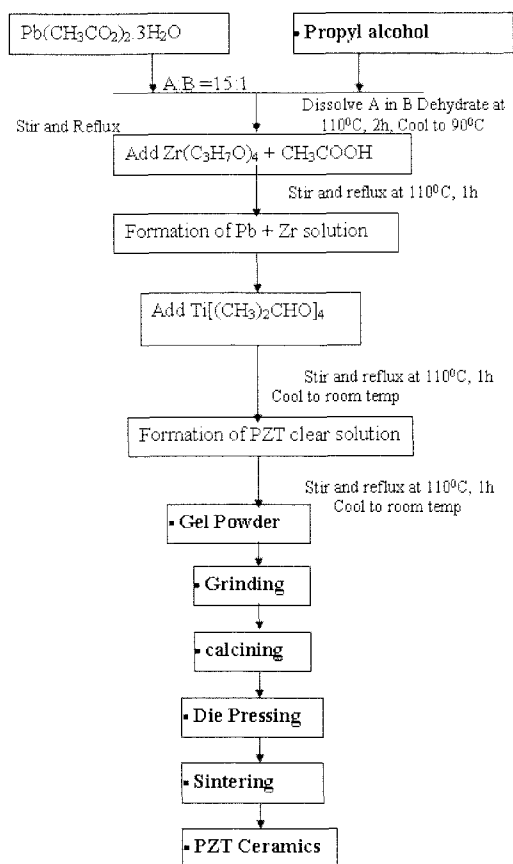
$Pb(CH_3CO_2)_2.3H_2O$

Propyl alcohol

A:B = 15:1

Dissolve A in B Dehydrate at $110^0C$, 2h, Cool to $90^0C$

Stir and Reflux

Add $Zr(C_3H_7O)_4$ + $CH_3COOH$

Stir and reflux at $110^0C$, 1h

Formation of Pb + Zr solution

Add $Ti[(CH_3)_2CHO]_4$

Stir and reflux at $110^0C$, 1h
Cool to room temp

Formation of PZT clear solution

Stir and reflux at $110^0C$, 1h
Cool to room temp

Gel Powder

Grinding

calcining

Die Pressing

Sintering

PZT Ceramics